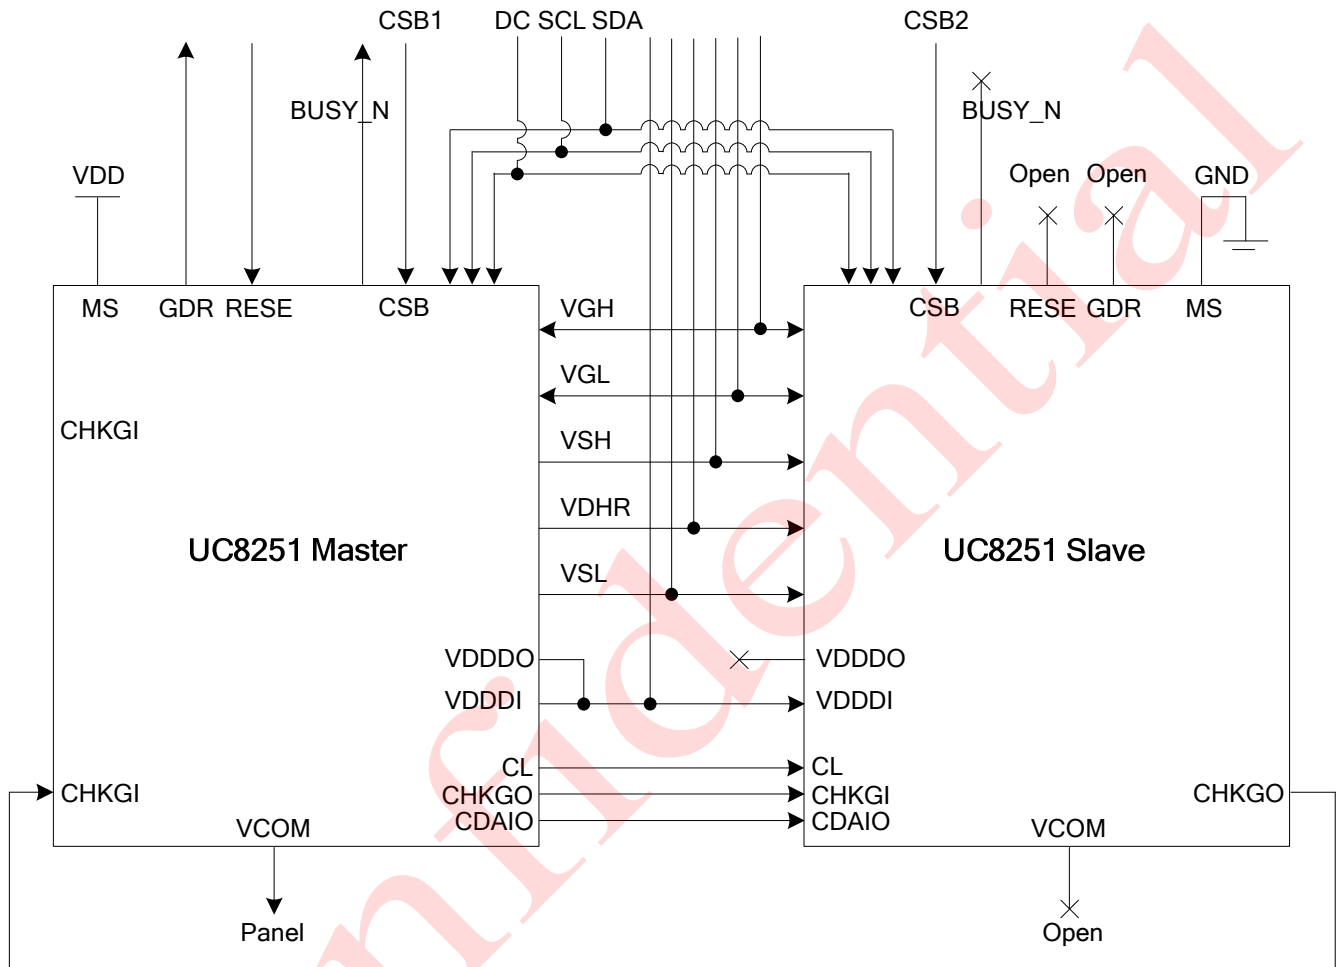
CSB1 DC SCL SDA CSB2

BUSY_N

BUSY_N

VDD

Open Open GND

MS GDR RESE CSB

CSB RESE GDR MS

VGH

VGL

CHKGI

VSH

VDHR

UC8251 Master

UC8251 Slave

VSL

VDDDO

VDDDO

VDDDI

VDDDI

CL

CL

CHKGI

CHKGO

CHKGI

CHKGO

CDAIO

CDAIO

VCOM

VCOM

Panel

Open

Confidential